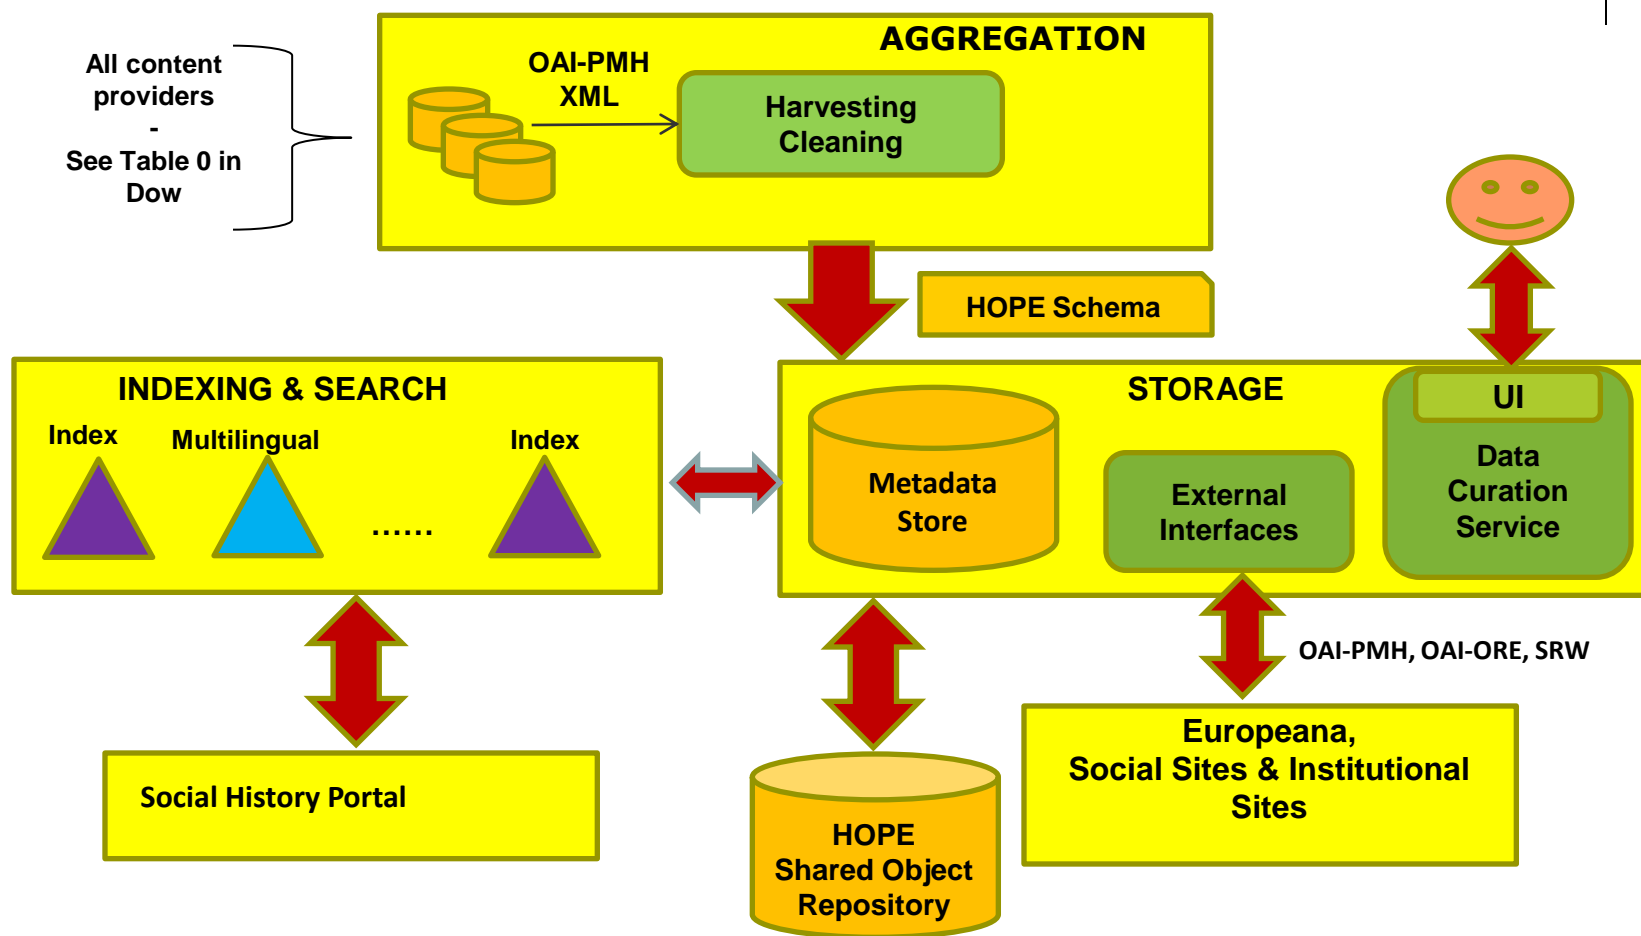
All content providers
-
See Table 0 in Dow

AGGREGATION

OAI-PMH XML

Harvesting Cleaning

HOPE Schema

INDEXING & SEARCH

Index

Multilingual

Index

……

STORAGE

Metadata Store

External Interfaces

UI

Data Curation Service

OAI-PMH, OAI-ORE, SRW

Social History Portal

HOPE Shared Object Repository

Europeana, Social Sites & Institutional Sites